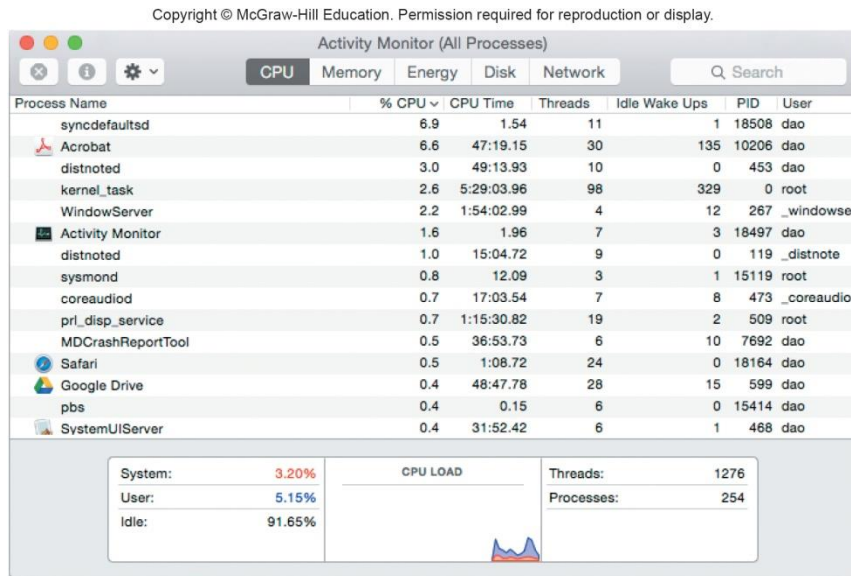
Copyright © McGraw-Hill Education. Permission required for reproduction or display.

Activity Monitor (All Processes)

CPU | Memory | Energy | Disk | Network

Search

| Process Name | % CPU | CPU Time | Threads | Idle Wake Ups | PID | User |
|---|---|---|---|---|---|---|
| syncdefaultsd | 6.9 | 1.54 | 11 | 1 | 18508 | dao |
| Acrobat | 6.6 | 47:19.15 | 30 | 135 | 10206 | dao |
| distnoted | 3.0 | 49:13.93 | 10 | 0 | 453 | dao |
| kernel_task | 2.6 | 5:29:03.96 | 98 | 329 | 0 | root |
| WindowServer | 2.2 | 1:54:02.99 | 4 | 12 | 267 | _windowse |
| Activity Monitor | 1.6 | 1.96 | 7 | 3 | 18497 | dao |
| distnoted | 1.0 | 15:04.72 | 9 | 0 | 119 | _distnote |
| sysmond | 0.8 | 12.09 | 3 | 1 | 15119 | root |
| coreaudiod | 0.7 | 17:03.54 | 7 | 8 | 473 | _coreaudio |
| prl_disp_service | 0.7 | 1:15:30.82 | 19 | 2 | 509 | root |
| MDCrashReportTool | 0.5 | 36:53.73 | 6 | 10 | 7692 | dao |
| Safari | 0.5 | 1:08.72 | 24 | 0 | 18164 | dao |
| Google Drive | 0.4 | 48:47.78 | 28 | 15 | 599 | dao |
| pbs | 0.4 | 0.15 | 6 | 0 | 15414 | dao |
| SystemUIServer | 0.4 | 31:52.42 | 6 | 1 | 468 | dao |

| System: | 3.20% |
|---|---|
| User: | 5.15% |
| Idle: | 91.65% |

CPU LOAD

| Threads: | 1276 |
|---|---|
| Processes: | 254 |